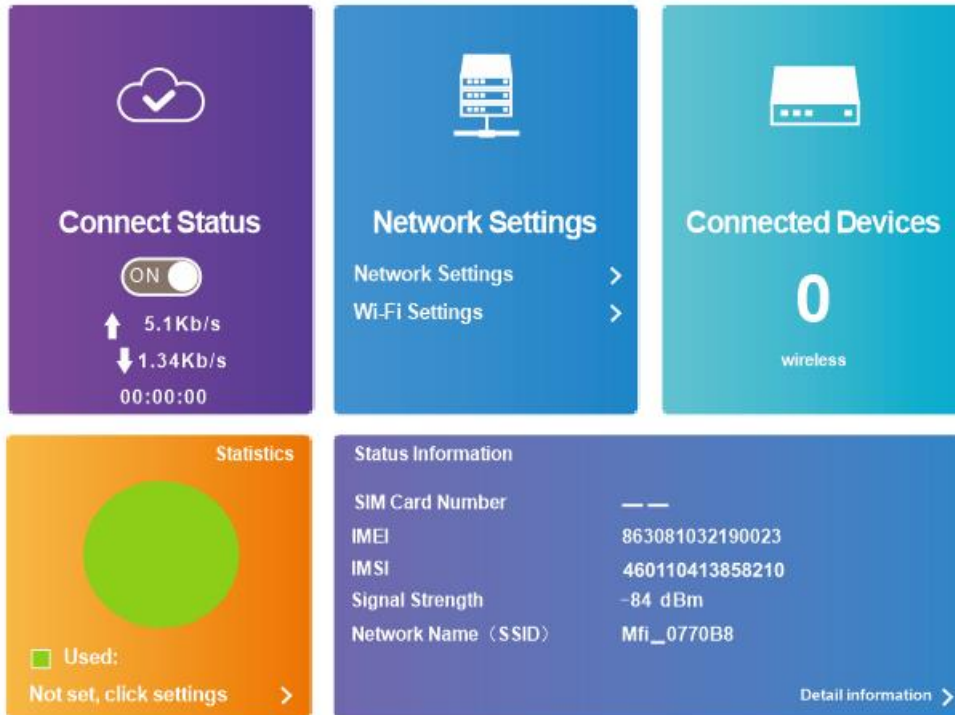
Connect Status

ON

5.1Kb/s

1.34Kb/s

00:00:00

Network Settings

Network Settings >

Wi-Fi Settings >

Connected Devices

0

wireless

Statistics

Used:

Not set, click settings >

Status Information

| | |
|---|---|
| SIM Card Number | —— |
| IMEI | 863081032190023 |
| IMSI | 460110413858210 |
| Signal Strength | -84 dBm |
| Network Name（SSID） | Mfi_0770B8 |

Detail information >